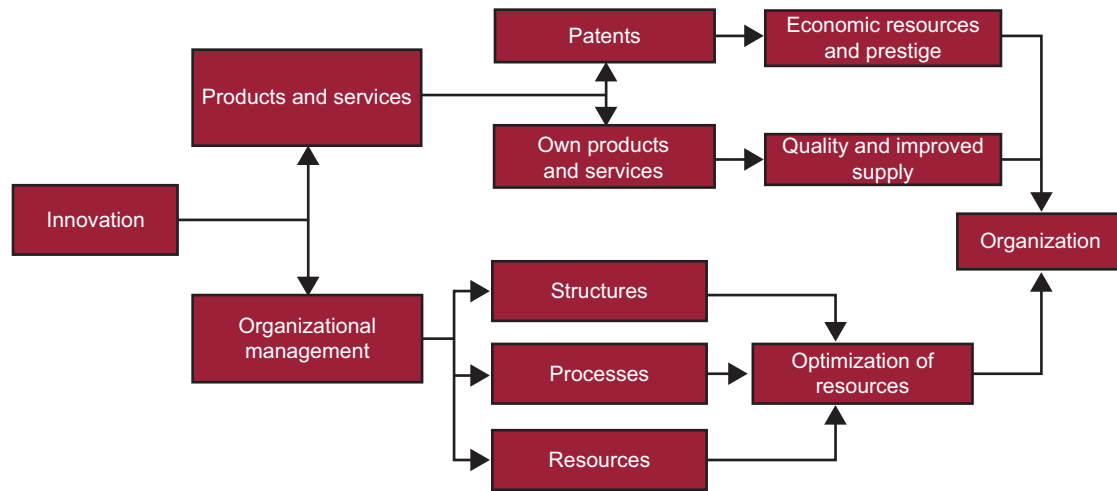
Patents

Economic resources and prestige

Products and services

Own products and services

Quality and improved supply

Innovation

Organization

Organizational management

Structures

Processes

Optimization of resources

Resources